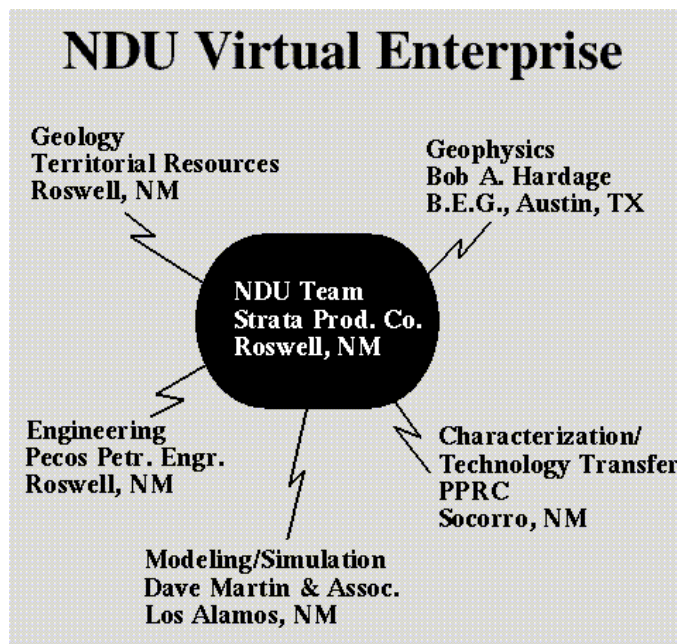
NDU Virtual Enterprise

Geology
Territorial Resources
Roswell, NM

Geophysics
Bob A. Hardage
B.E.G., Austin, TX

NDU Team
Strata Prod. Co.
Roswell, NM

Engineering
Pecos Petr. Engr.
Roswell, NM

Characterization/
Technology Transfer
PPRC
Socorro, NM

Modeling/Simulation
Dave Martin & Assoc.
Los Alamos, NM